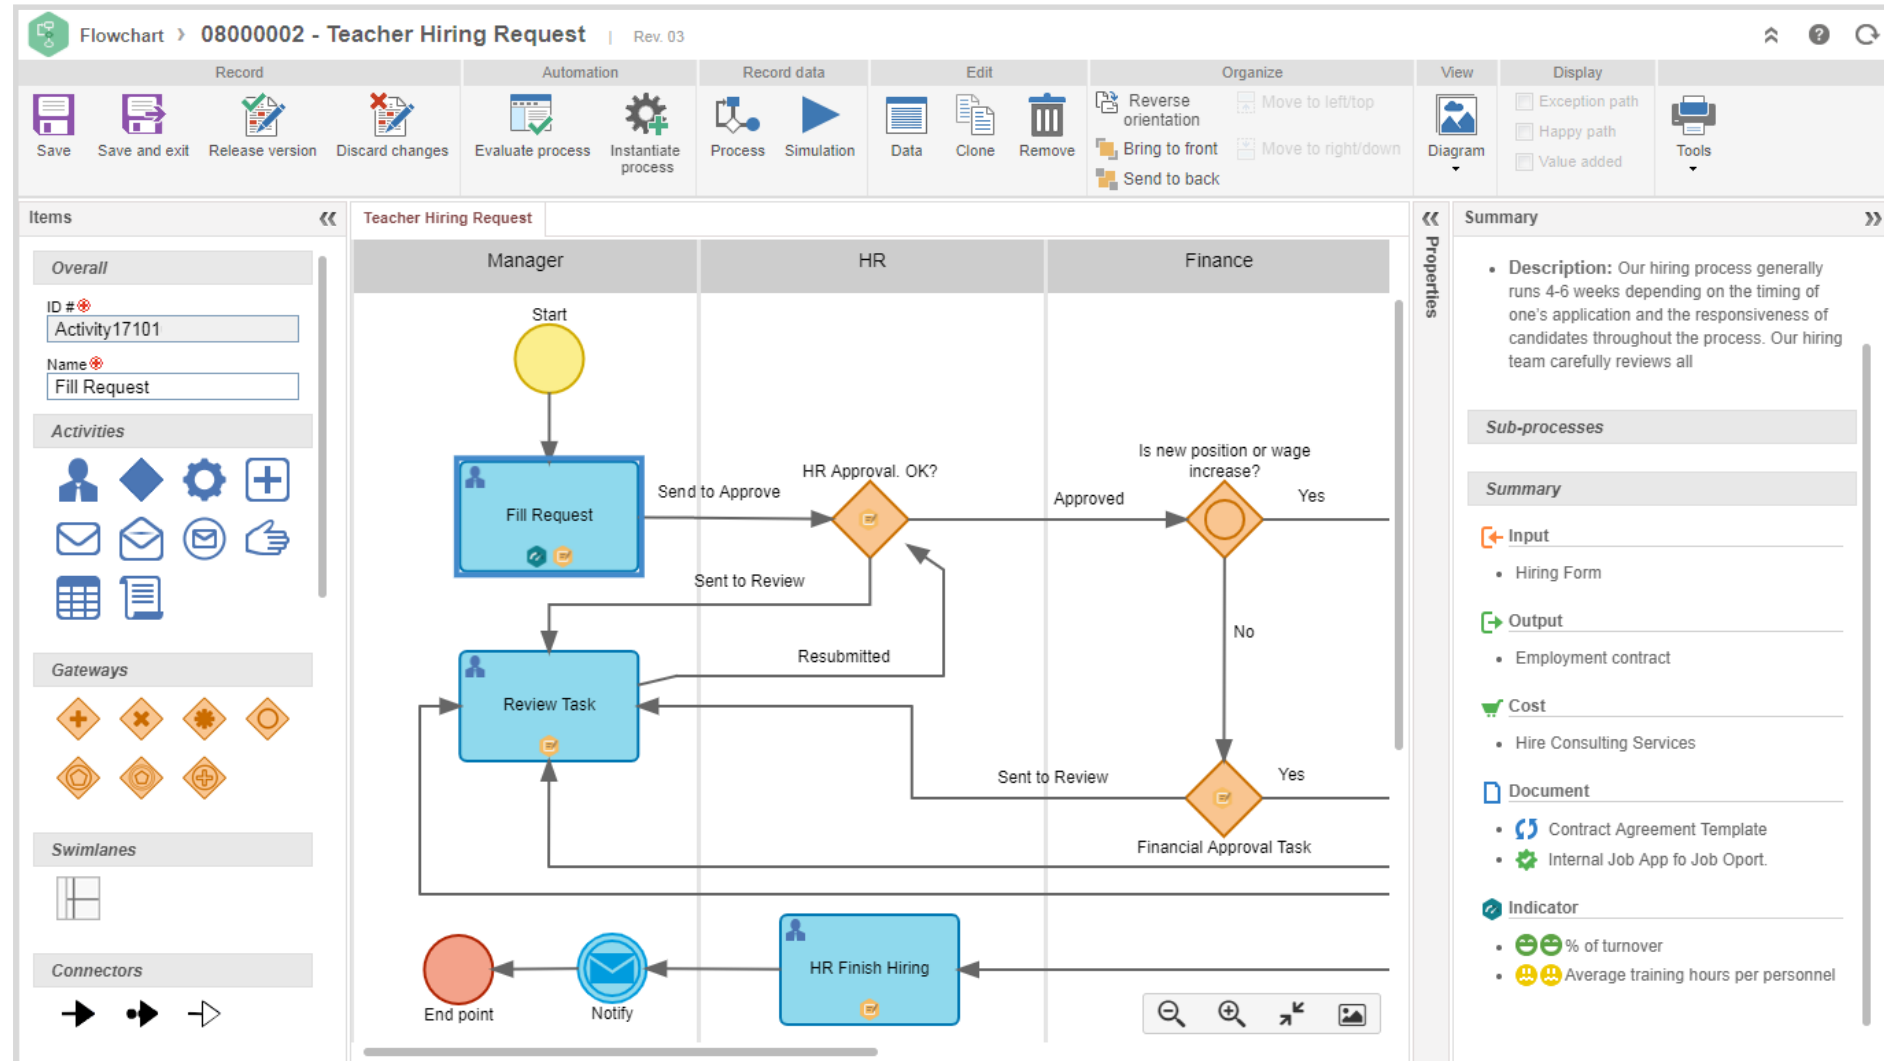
Flowchart › 08000002 - Teacher Hiring Request | Rev. 03

Record
Save
Save and exit
Release version
Discard changes

Automation
Evaluate process
Instantiate process

Record data
Process
Simulation

Edit
Data
Clone
Remove

Organize
Reverse orientation
Bring to front
Send to back
Move to left/top
Move to right/down

View
Diagram

Display
Exception path
Happy path
Value added

Tools

Items

Overall
ID #
Activity17101
Name
Fill Request

Activities

Gateways

Swimlanes

Connectors

Teacher Hiring Request

Manager
HR
Finance

Start
Fill Request
Send to Approve
HR Approval. OK?
Approved
Is new position or wage increase?
Yes
Sent to Review
Resubmitted
No
Review Task
Sent to Review
Yes
Financial Approval Task
End point
Notify
HR Finish Hiring

Properties

Summary

• Description: Our hiring process generally runs 4-6 weeks depending on the timing of one's application and the responsiveness of candidates throughout the process. Our hiring team carefully reviews all

Sub-processes

Summary

Input
• Hiring Form

Output
• Employment contract

Cost
• Hire Consulting Services

Document
• Contract Agreement Template
• Internal Job App fo Job Oport.

Indicator
• % of turnover
• Average training hours per personnel